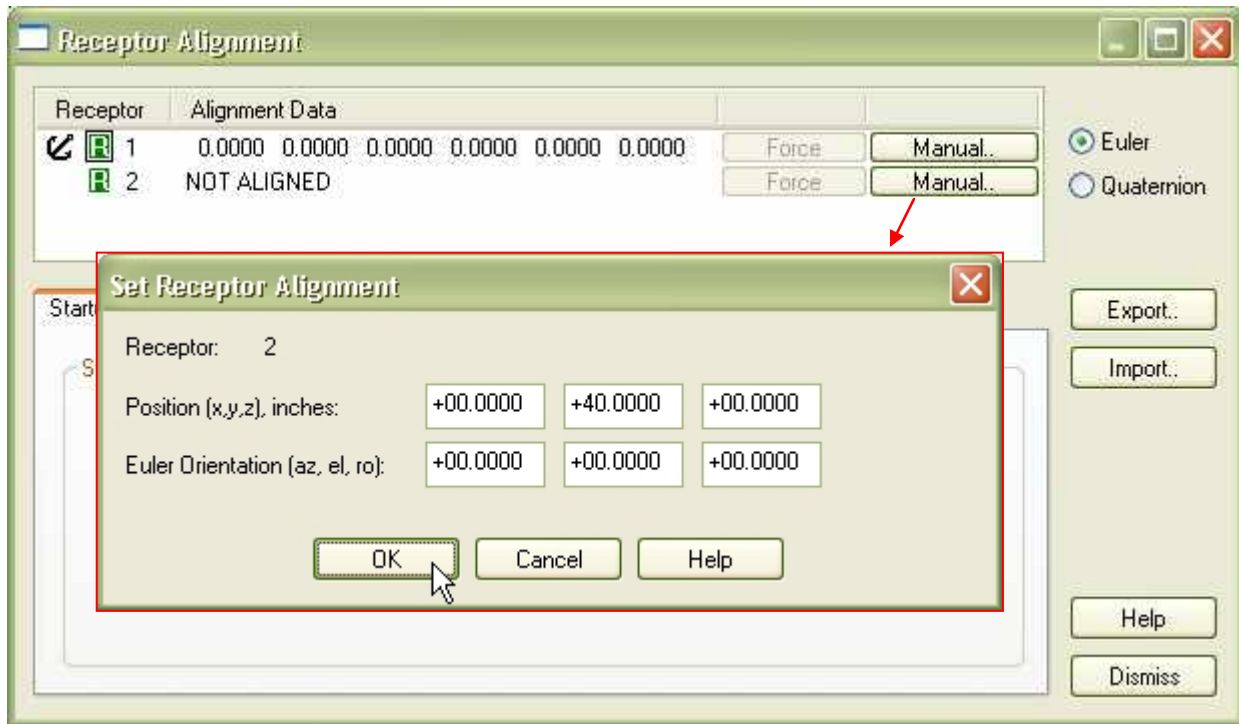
Receptor Alignment

| Receptor | Alignment Data | | |
|---|---|---|---|
| R 1 | 0.0000 0.0000 0.0000 0.0000 0.0000 0.0000 | Force | Manual.. |
| R 2 | NOT ALIGNED | Force | Manual.. |

Euler
Quaternion

Start

S

Set Receptor Alignment

Receptor: 2

Position (x,y,z), inches: +00.0000 +40.0000 +00.0000

Euler Orientation (az, el, ro): +00.0000 +00.0000 +00.0000

OK Cancel Help

Export..
Import..

Help
Dismiss